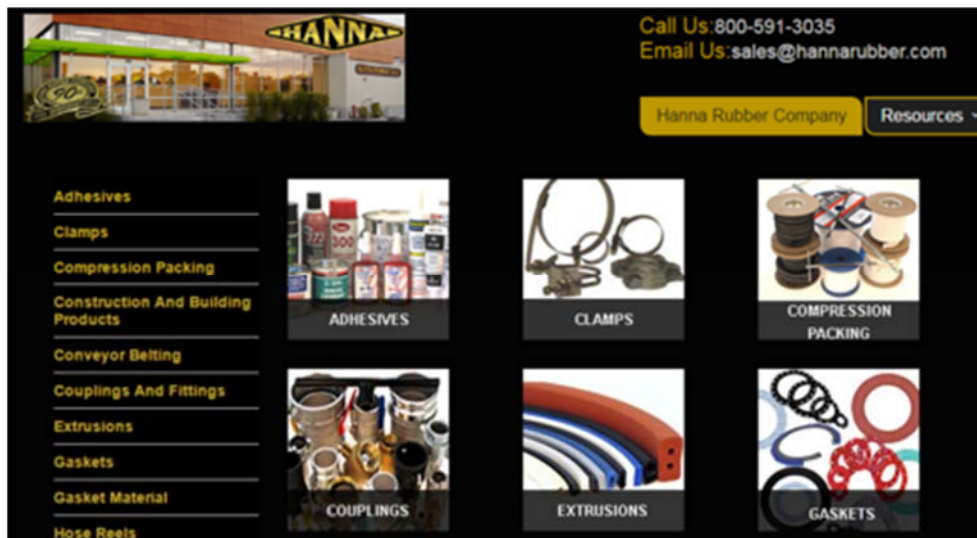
HANNA

90

Call Us:800-591-3035
Email Us:sales@hannarubber.com

Hanna Rubber Company
Resources

Adhesives
Clamps
Compression Packing
Construction And Building Products
Conveyor Belting
Couplings And Fittings
Extrusions
Gaskets
Gasket Material
Hose Reels

ADHESIVES
CLAMPS
COMPRESSION PACKING
COUPLINGS
EXTRUSIONS
GASKETS